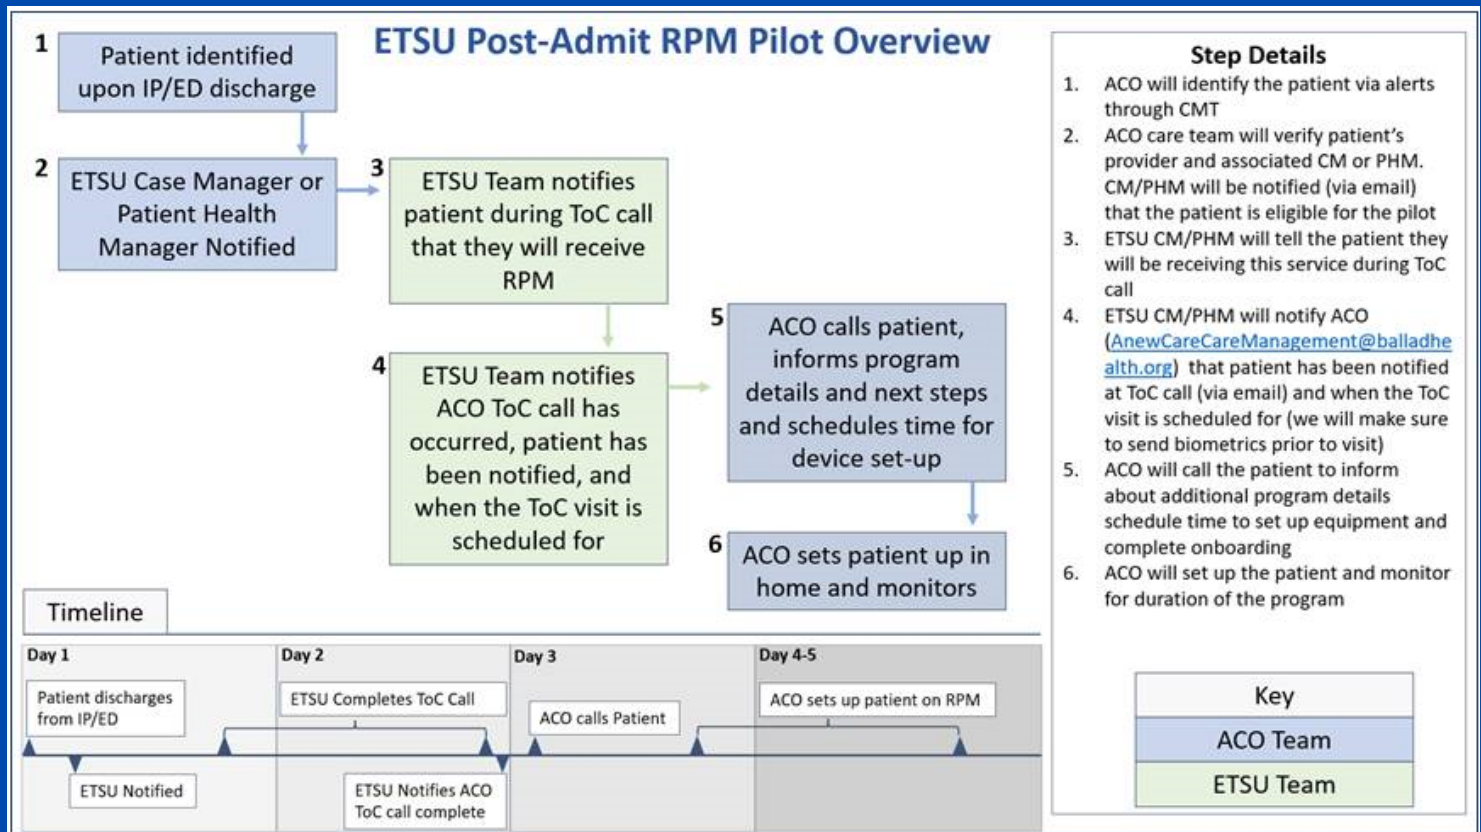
ETSU Post-Admit RPM Pilot Overview

1 Patient identified upon IP/ED discharge

2 ETSU Case Manager or Patient Health Manager Notified

3 ETSU Team notifies patient during ToC call that they will receive RPM

4 ETSU Team notifies ACO ToC call has occurred, patient has been notified, and when the ToC visit is scheduled for

5 ACO calls patient, informs program details and next steps and schedules time for device set-up

6 ACO sets patient up in home and monitors

Timeline

Day 1
Patient discharges from IP/ED
ETSU Notified

Day 2
ETSU Completes ToC Call
ETSU Notifies ACO ToC call complete

Day 3
ACO calls Patient

Day 4-5
ACO sets up patient on RPM

Step Details
1. ACO will identify the patient via alerts through CMT
2. ACO care team will verify patient's provider and associated CM or PHM. CM/PHM will be notified (via email) that the patient is eligible for the pilot
3. ETSU CM/PHM will tell the patient they will be receiving this service during ToC call
4. ETSU CM/PHM will notify ACO (AnewCareCareManagement@balladhealth.org) that patient has been notified at ToC call (via email) and when the ToC visit is scheduled for (we will make sure to send biometrics prior to visit)
5. ACO will call the patient to inform about additional program details schedule time to set up equipment and complete onboarding
6. ACO will set up the patient and monitor for duration of the program

| Key |
|---|
| ACO Team |
| ETSU Team |